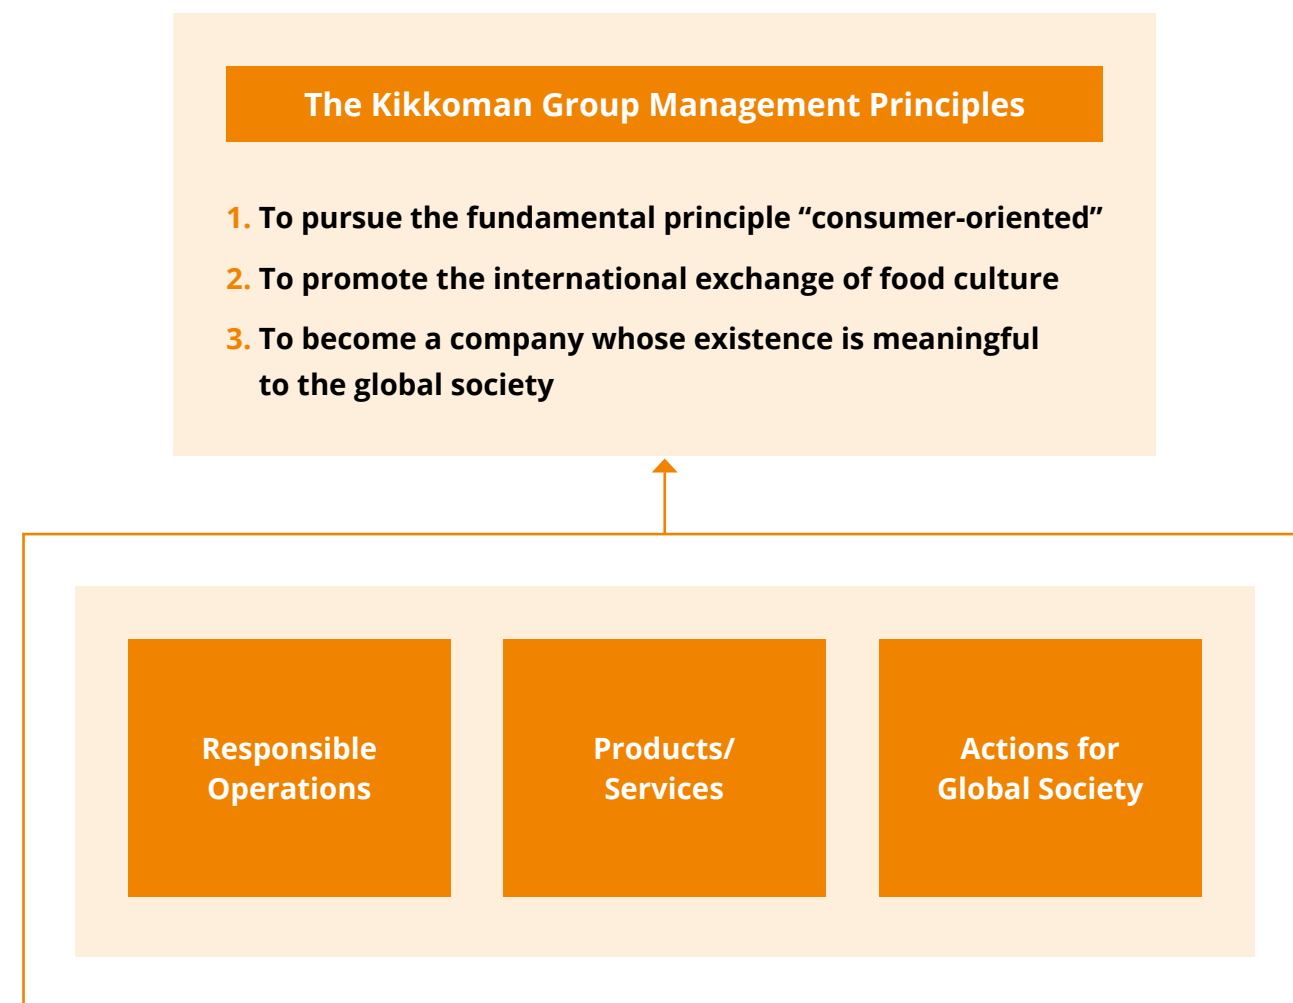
The Kikkoman Group Management Principles

1. To pursue the fundamental principle “consumer-oriented”

2. To promote the international exchange of food culture

3. To become a company whose existence is meaningful to the global society

Responsible Operations

Products/ Services

Actions for Global Society